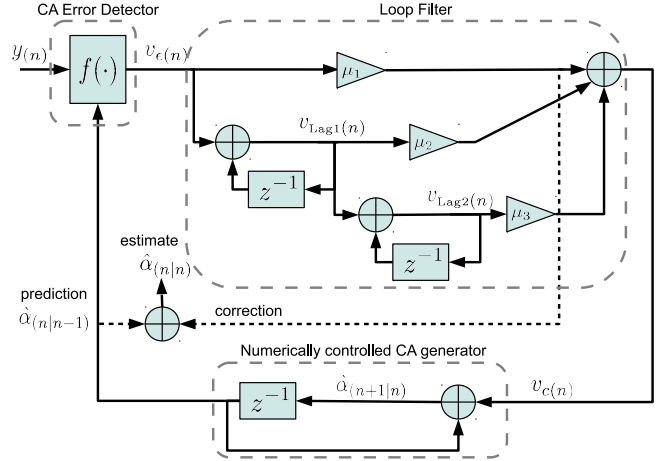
CA Error Detector

Loop Filter

$y_{(n)}$

$f(\cdot)$

$v_{\epsilon(n)}$

$\mu_1$

$v_{\text{Lag1}(n)}$

$\mu_2$

$z^{-1}$

$v_{\text{Lag2}(n)}$

$\mu_3$

$z^{-1}$

estimate

$\hat{\alpha}_{(n|n)}$

prediction

$\hat{\alpha}_{(n|n-1)}$

correction

Numerically controlled CA generator

$\hat{\alpha}_{(n+1|n)}$

$v_{c(n)}$

$z^{-1}$